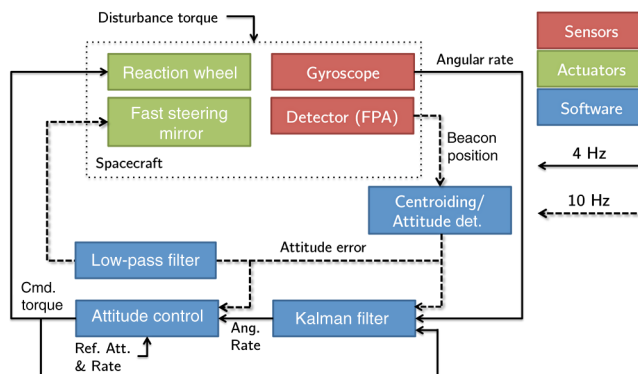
Disturbance torque

Reaction wheel

Gyroscope

Angular rate

Fast steering mirror

Detector (FPA)

Beacon position

Spacecraft

Centroiding/ Attitude det.

Low-pass filter

Attitude error

Cmd. torque

Attitude control

Kalman filter

Ang. Rate

Ref. Att. & Rate

Sensors

Actuators

Software

4 Hz

10 Hz